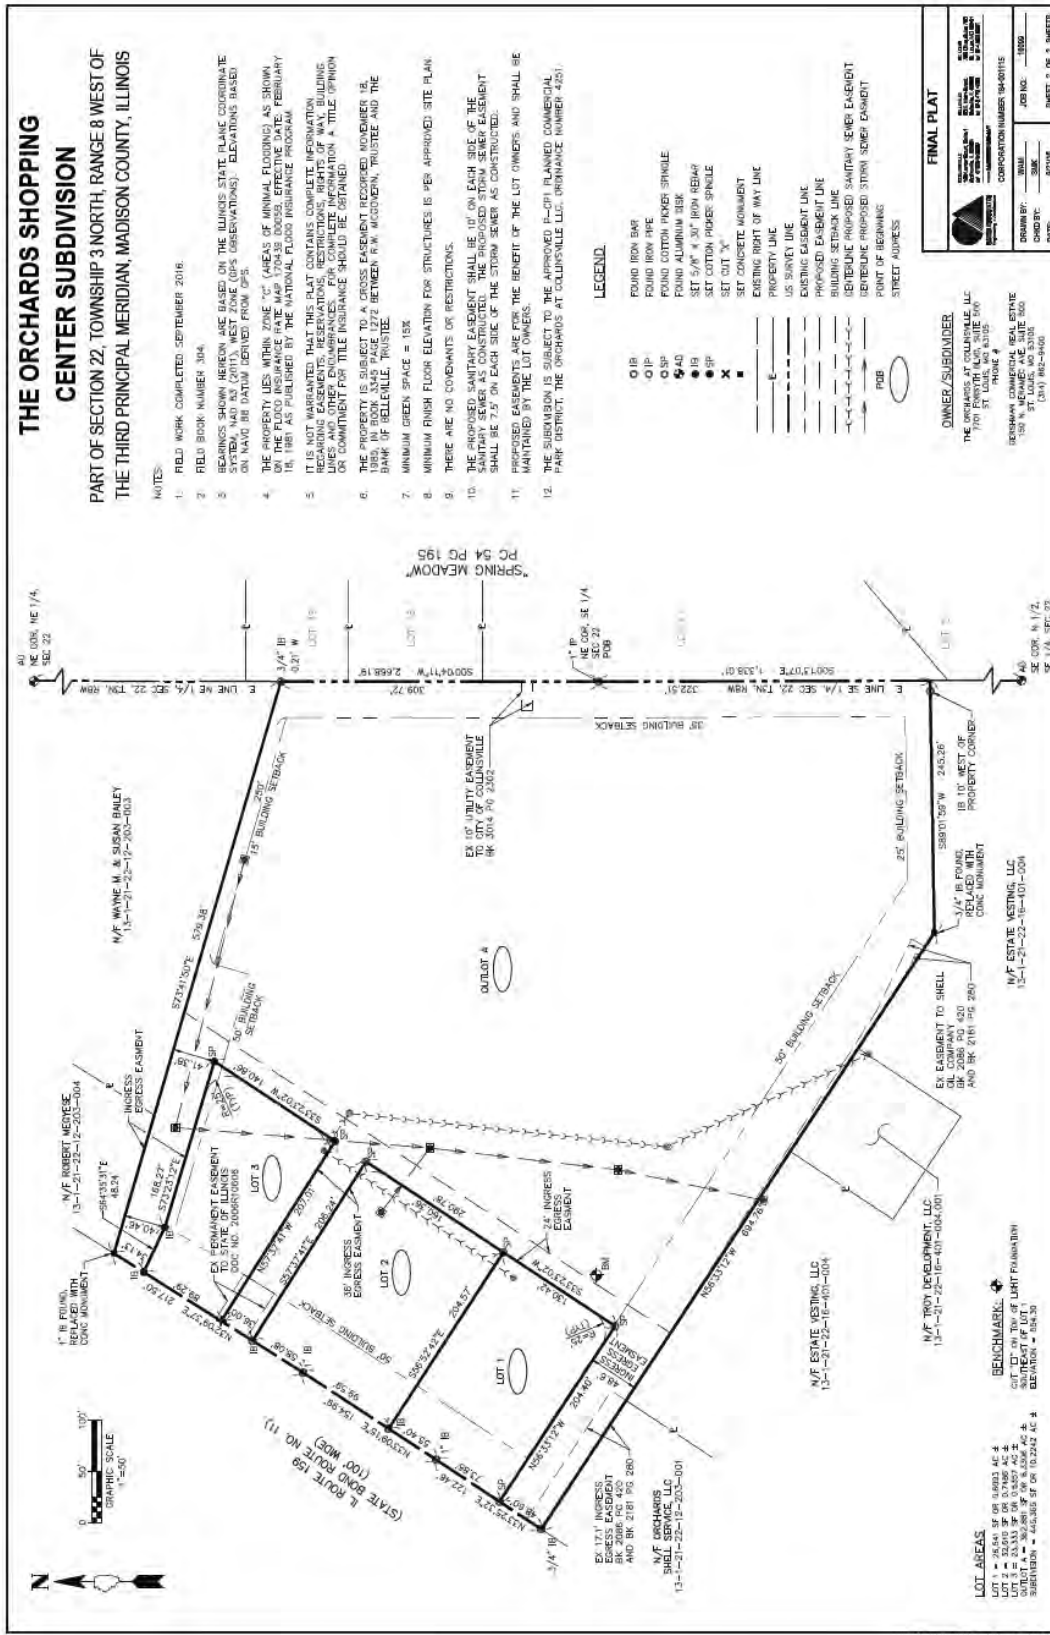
THE ORCHARDS SHOPPING CENTER SUBDIVISION

PART OF SECTION 22, TOWNSHIP 3 NORTH, RANGE 8 WEST OF THE THIRD PRINCIPAL MERIDIAN, MADISON COUNTY, ILLINOIS

NOTES:

1. FIELD WORK COMPLETED SEPTEMBER 2016.

2. FIELD BOOK NUMBER 304.

3. BEARINGS SHOWN HEREON ARE BASED ON THE ILLINOIS STATE PLANE COORDINATE SYSTEM, NAD 83 (2011), WEST ZONE (GPS OBSERVATIONS). ELEVATIONS BASED ON NAVD 88 DATUM DERIVED FROM GPS.

4. THE PROPERTY LIES WITHIN ZONE "C" (AREAS OF MINIMAL FLOODING) AS SHOWN ON THE FLOOD INSURANCE RATE MAP 170438 0005B, EFFECTIVE DATE: FEBRUARY 18, 1981 AS PUBLISHED BY THE NATIONAL FLOOD INSURANCE PROGRAM.

5. IT IS NOT WARRANTED THAT THIS PLAT CONTAINS COMPLETE INFORMATION REGARDING EASEMENTS, RESERVATIONS, RESTRICTIONS, RIGHTS OF WAY, BUILDING LINES AND OTHER ENCUMBRANCES. FOR COMPLETE INFORMATION A TITLE OPINION OR COMMITMENT FOR TITLE INSURANCE SHOULD BE OBTAINED.

6. THE PROPERTY IS SUBJECT TO A CROSS EASEMENT RECORDED NOVEMBER 18, 1985, IN BOOK 3345 PAGE 1272 BETWEEN R.W. MCGOVERN, TRUSTEE AND THE BANK OF BELLEVILLE, TRUSTEE.

7. MINIMUM GREEN SPACE = 15%

8. MINIMUM FINISH FLOOR ELEVATION FOR STRUCTURES IS PER APPROVED SITE PLAN.

9. THERE ARE NO COVENANTS OR RESTRICTIONS.

10. THE PROPOSED SANITARY EASEMENT SHALL BE 10' ON EACH SIDE OF THE SANITARY SEWER AS CONSTRUCTED. THE PROPOSED STORM SEWER EASEMENT SHALL BE 7.5' ON EACH SIDE OF THE STORM SEWER AS CONSTRUCTED.

11. PROPOSED EASEMENTS ARE FOR THE BENEFIT OF THE LOT OWNERS AND SHALL BE MAINTAINED BY THE LOT OWNERS.

12. THE SUBDIVISION IS SUBJECT TO THE APPROVED P-CPI PLANNED COMMERCIAL PARK DISTRICT, THE ORCHARDS AT COLLINSVILLE LLC, ORDINANCE NUMBER 4201.

LEGEND

FOUND IRON BAR
FOUND IRON PIPE
FOUND COTTON PICKER SPINDLE
FOUND ALUMINUM DISK
SET 5/8" x 30" IRON REBAR
SET COTTON PICKER SPINDLE
SET CUT "X"
SET CONCRETE MONUMENT
EXISTING RIGHT OF WAY LINE
PROPERTY LINE
US SURVEY LINE
EXISTING EASEMENT LINE
PROPOSED EASEMENT LINE
BUILDING SETBACK LINE
CENTERLINE PROPOSED SANITARY SEWER EASEMENT
CENTERLINE PROPOSED STORM SEWER EASEMENT
POINT OF BEGINNING
STREET ADDRESS

OWNER/SUBDIVIDER

THE ORCHARDS AT COLLINSVILLE LLC
7701 FORSYTH BLVD, SUITE 500
ST. LOUIS, MO 63105
PHONE #

GERSHMAN COMMERCIAL REAL ESTATE
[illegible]
ST. LOUIS, MO 63105
(314) 862-9400

FINAL PLAT

CORPORATION NUMBER 184-001115

DRAWN BY: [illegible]
CHKD BY: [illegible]
JOB NO: 16059
SHEET 2 OF 2 SHEETS

LOT AREAS
LOT 1 = 26,541 SF OR 0.6093 AC ±
LOT 2 = 33,050 SF OR 0.7586 AC ±
LOT 3 = 23,333 SF OR 0.5357 AC ±
OUTLOT A = 362,881 SF OR 8.3306 AC ±
SUBDIVISION = 445,805 SF OR 10.2342 AC ±

BENCHMARK:
CUT "□" ON TOP OF LIGHT FOUNDATION SOUTHEAST OF LOT 1
ELEVATION = 494.39

GRAPHIC SCALE
0 50' 100'
1"=50'

N/F ROBERT MEDYESE
13-1-21-22-12-203-004

N/F WAYNE M. & SUSAN BAILEY
13-1-21-22-12-203-003

N/F ORCHARDS SHELL SERVICE, LLC
13-1-21-22-12-203-001

N/F ESTATE VESTING, LLC
13-1-21-22-16-401-004

N/F TROY DEVELOPMENT, LLC
13-1-21-22-16-401-004.001

N/F ESTATE VESTING, LLC
13-1-21-22-16-401-004

IL ROUTE 159
(STATE BOND ROUTE NO. 11)
(100' WIDE)

"SPRING MEADOW"
PG 54 PG 195

AD NE COR. NE 1/4, SEC 22
E. LINE NE 1/4, SEC 22, T3N, R8W
E. LINE SE 1/4, SEC 22, T3N, R8W
1" IP NE COR. SE 1/4 SEC 22 POB
AD SE COR. N 1/2, SE 1/4, SEC 22
3/4" IB 0.21' W
S00°04'11"W 2,668.19'
309.72'
S00°13'07"E 1,339.01'
322.51'
LOT 19
LOT 18
LOT 17
LOT 16
LOT 15
35' BUILDING SETBACK
EX 10' UTILITY EASEMENT TO CITY OF COLLINSVILLE BK 3014 PG 2302
25' BUILDING SETBACK
S89°01'59"W 245.26'
IB 10' WEST OF PROPERTY CORNER
3/4" IB FOUND, REPLACED WITH CONC MONUMENT
EX EASEMENT TO SHELL OIL COMPANY BK 2086 PG 420 AND BK 2181 PG 280
50' BUILDING SETBACK
N56°33'12"W 694.76'
OUTLOT A
S73°41'30"E 576.38'
15' BUILDING SETBACK
25'
50' BUILDING SETBACK
INGRESS EGRESS EASEMENT
S64°35'31"E 48.24
1" IB FOUND, REPLACED WITH CONC MONUMENT
168.27'
S73°23'12"E
40.48'
34.13'
41.38'
140.86'
S33°23'02"W
EX PERMANENT EASEMENT TO STATE OF ILLINOIS DOC. NO. 2006R10608
LOT 3
N57°39'41"W 207.01'
S57°13'41"E 208.24'
35' INGRESS EGRESS EASEMENT
LOT 2
290.78'
24' INGRESS EGRESS EASEMENT
S33°23'02"W
130.42'
LOT 1
S56°52'42"E 204.57'
N56°33'12"W 204.40'
INGRESS EGRESS EASEMENT
48.6'
EX 17.1' INGRESS EGRESS EASEMENT BK 2086 PG 420 AND BK 2181 PG 280
N33°29'32"E 217.50'
89.29'
36.00'
98.36'
55.59
154.89'
55.40'
N33°09'15"E
122.48'
73.59'
48.09'
3/4" IB
BM
IB
SP
50' BUILDING SETBACK